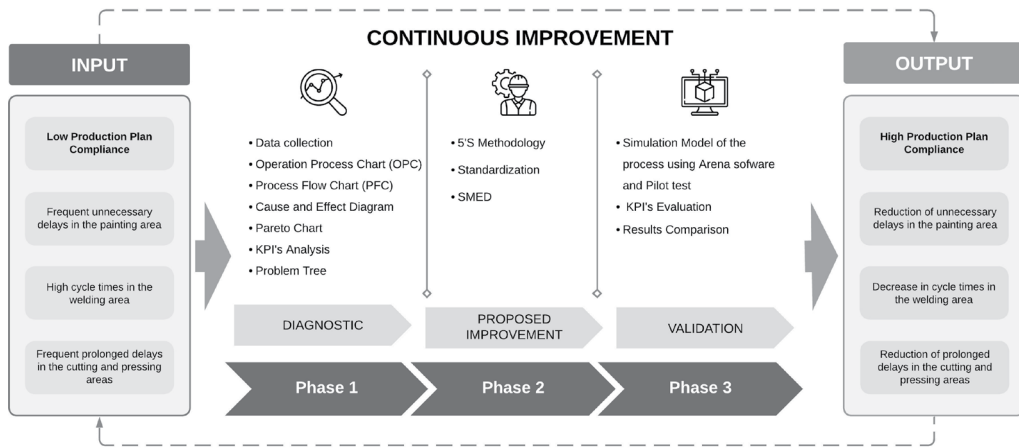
CONTINUOUS IMPROVEMENT

INPUT

Low Production Plan Compliance

Frequent unnecessary delays in the painting area

High cycle times in the welding area

Frequent prolonged delays in the cutting and pressing areas

• Data collection
• Operation Process Chart (OPC)
• Process Flow Chart (PFC)
• Cause and Effect Diagram
• Pareto Chart
• KPI's Analysis
• Problem Tree

DIAGNOSTIC

Phase 1

• 5'S Methodology
• Standardization
• SMED

PROPOSED IMPROVEMENT

Phase 2

• Simulation Model of the process using Arena sofware and Pilot test
• KPI's Evaluation
• Results Comparison

VALIDATION

Phase 3

OUTPUT

High Production Plan Compliance

Reduction of unnecessary delays in the painting area

Decrease in cycle times in the welding area

Reduction of prolonged delays in the cutting and pressing areas